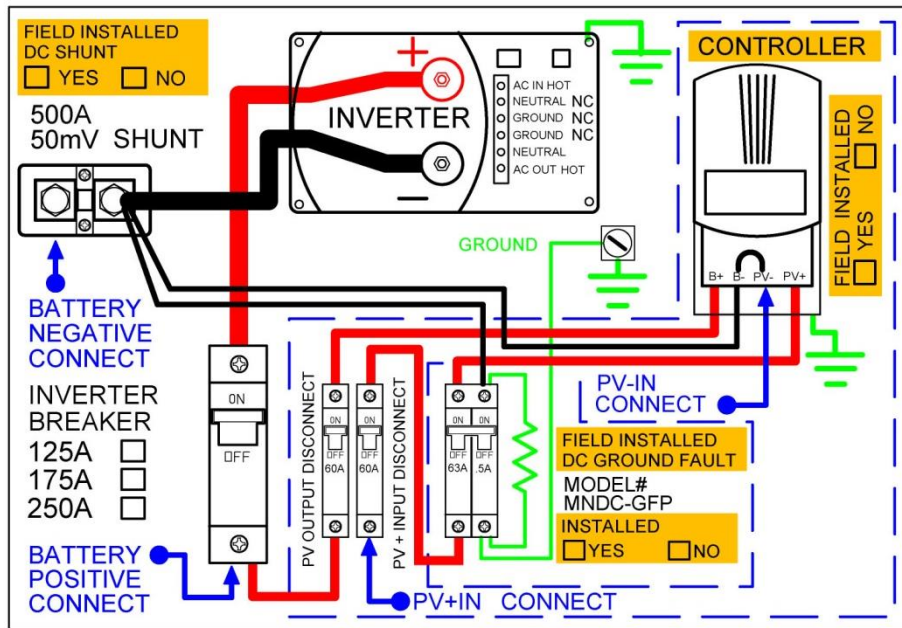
FIELD INSTALLED
DC SHUNT
☐ YES ☐ NO

500A
50mV SHUNT

BATTERY
NEGATIVE
CONNECT

INVERTER
BREAKER
125A ☐
175A ☐
250A ☐

BATTERY
POSITIVE
CONNECT

+

INVERTER

−

AC IN HOT
NEUTRAL NC
GROUND NC
GROUND NC
NEUTRAL
AC OUT HOT

CONTROLLER

FIELD INSTALLED
☐ NO
☐ YES

B+ B- PV- PV+

GROUND

ON
OFF

PV OUTPUT DISCONNECT
ON
OFF
60A

ON
OFF
60A
PV + INPUT DISCONNECT

ON
OFF
63A

ON
OFF
.5A

PV-IN
CONNECT

FIELD INSTALLED
DC GROUND FAULT

MODEL#
MNDC-GFP

INSTALLED
☐YES ☐NO

PV+IN CONNECT